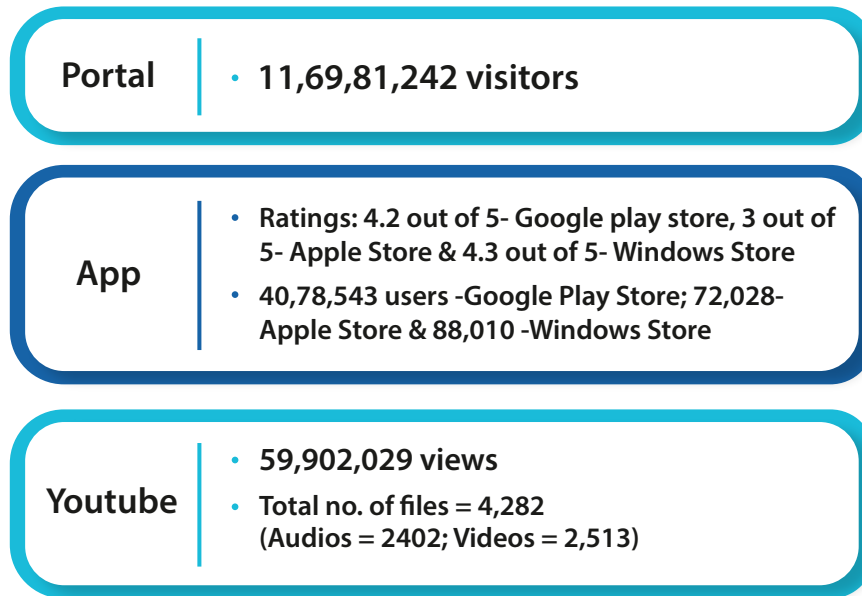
Portal

• 11,69,81,242 visitors

App

• Ratings: 4.2 out of 5- Google play store, 3 out of 5- Apple Store & 4.3 out of 5- Windows Store

• 40,78,543 users -Google Play Store; 72,028- Apple Store & 88,010 -Windows Store

Youtube

• 59,902,029 views

• Total no. of files = 4,282 (Audios = 2402; Videos = 2,513)